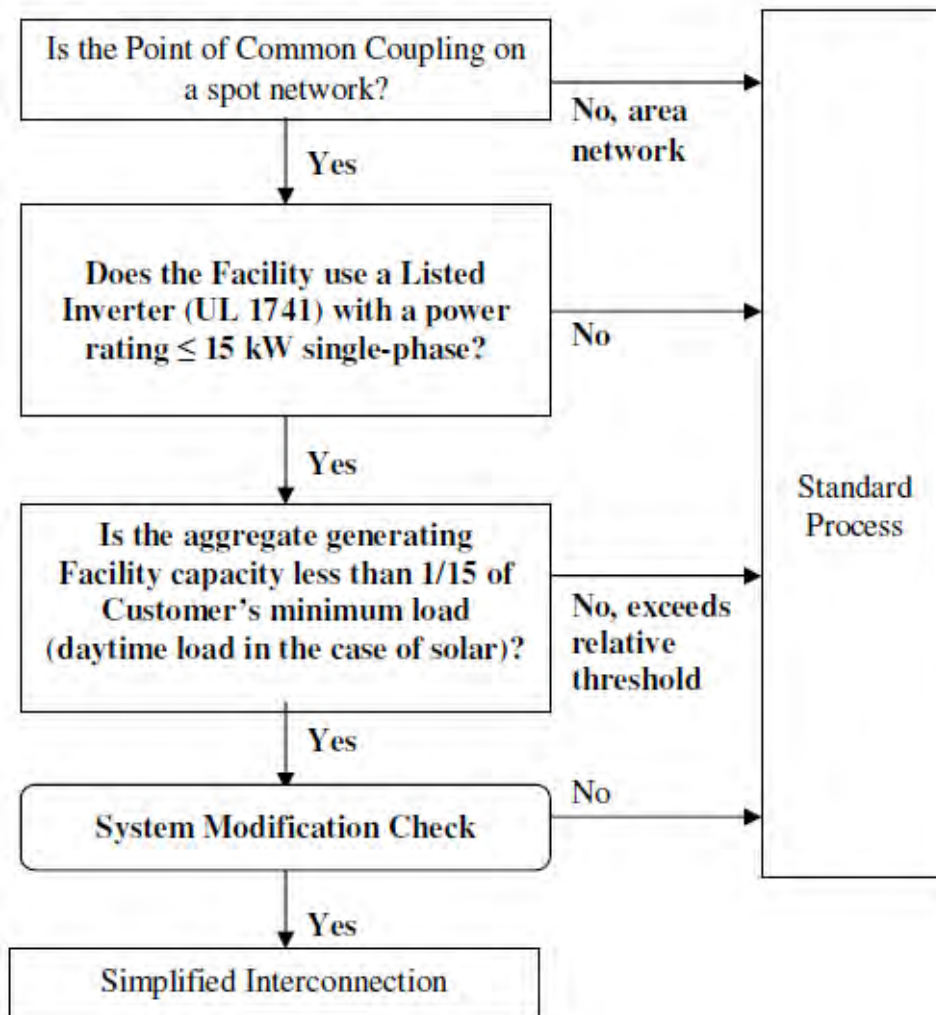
Is the Point of Common Coupling on a spot network?

No, area network

Yes

Does the Facility use a Listed Inverter (UL 1741) with a power rating ≤ 15 kW single-phase?

No

Yes

Standard Process

Is the aggregate generating Facility capacity less than 1/15 of Customer's minimum load (daytime load in the case of solar)?

No, exceeds relative threshold

Yes

No

System Modification Check

Yes

Simplified Interconnection